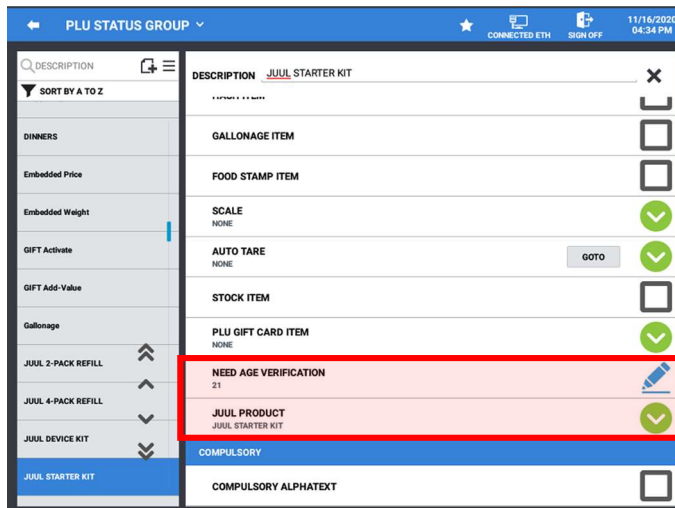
PLU STATUS GROUP

CONNECTED ETH

SIGN OFF

11/16/2020
04:34 PM

DESCRIPTION

SORT BY A TO Z

DINNERS

Embedded Price

Embedded Weight

GIFT Activate

GIFT Add-Value

Gallonage

JUUL 2-PACK REFILL

JUUL 4-PACK REFILL

JUUL DEVICE KIT

JUUL STARTER KIT

DESCRIPTION JUUL STARTER KIT

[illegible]

GALLONAGE ITEM

FOOD STAMP ITEM

SCALE
NONE

AUTO TARE
NONE

GOTO

STOCK ITEM

PLU GIFT CARD ITEM
NONE

NEED AGE VERIFICATION
21

JUUL PRODUCT
JUUL STARTER KIT

COMPULSORY

COMPULSORY ALPHATEXT